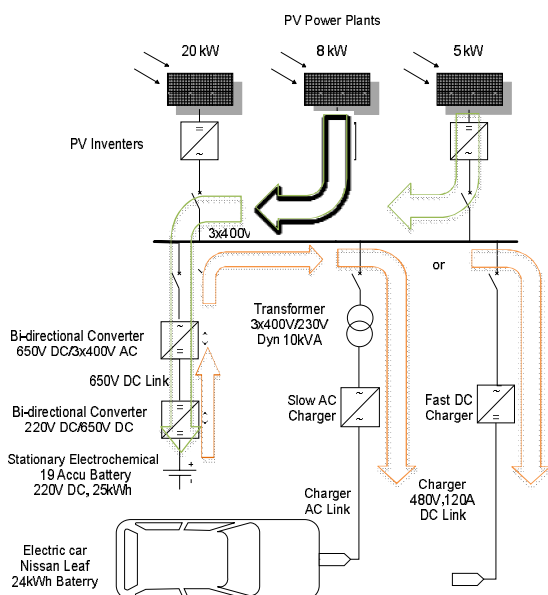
PV Power Plants

20 kW

8 kW

5 kW

PV Inventers

3x400V

or

Bi-directional Converter
650V DC/3x400V AC

650V DC Link

Bi-directional Converter
220V DC/650V DC

Stationary Electrochemical
19 Accu Battery
220V DC, 25kWh

Transformer
3x400V/230V
Dyn 10kVA

Slow AC
Charger

Fast DC
Charger

Charger
AC Link

Charger
480V,120A
DC Link

Electric car
Nissan Leaf
24kWh Baterry